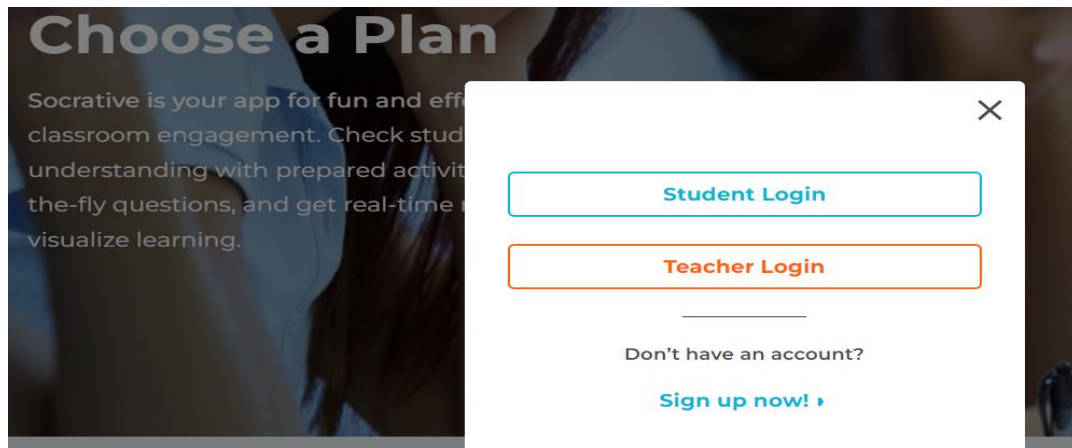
Choose a Plan

Socrative is your app for fun and eff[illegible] classroom engagement. Check stud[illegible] understanding with prepared activit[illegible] the-fly questions, and get real-time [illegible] visualize learning.

×

Student Login

Teacher Login

Don't have an account?

Sign up now! ›